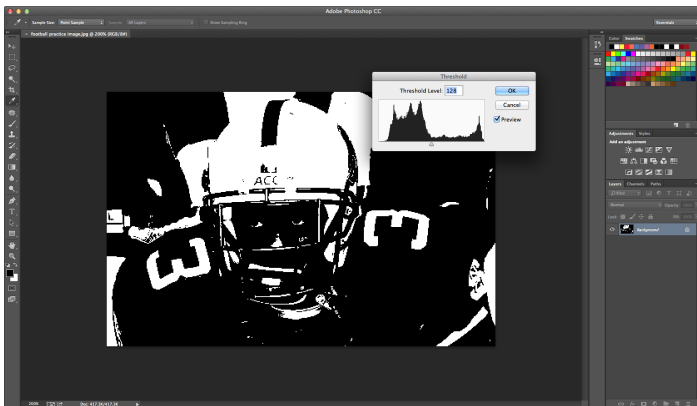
Adobe Photoshop CC

Sample Size: Point Sample

Sample: All Layers

Show Sampling Ring

Essentials

football practice image.jpg @ 200% (RGB/8#)

Threshold

Threshold Level: 128

OK

Cancel

Preview

ACC

Color Swatches

Adjustments Styles

Add an adjustment

Layers Channels Paths

Normal

Opacity:

Lock:

Fill:

Background

200%

Doc: 417.2K/417.2K